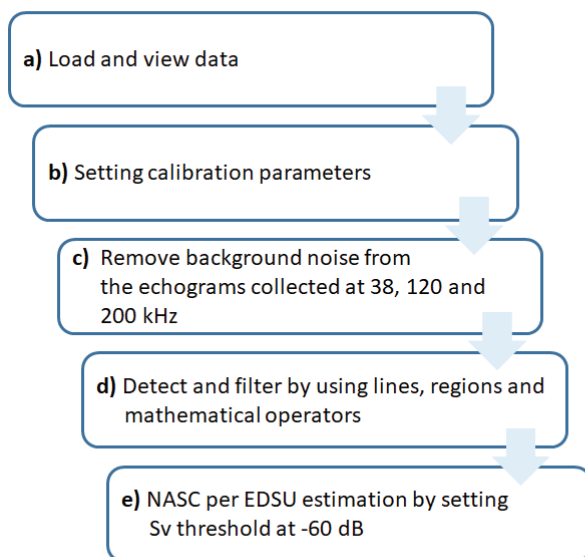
**a)** Load and view data

**b)** Setting calibration parameters

**c)** Remove background noise from the echograms collected at 38, 120 and 200 kHz

**d)** Detect and filter by using lines, regions and mathematical operators

**e)** NASC per EDSU estimation by setting Sv threshold at -60 dB